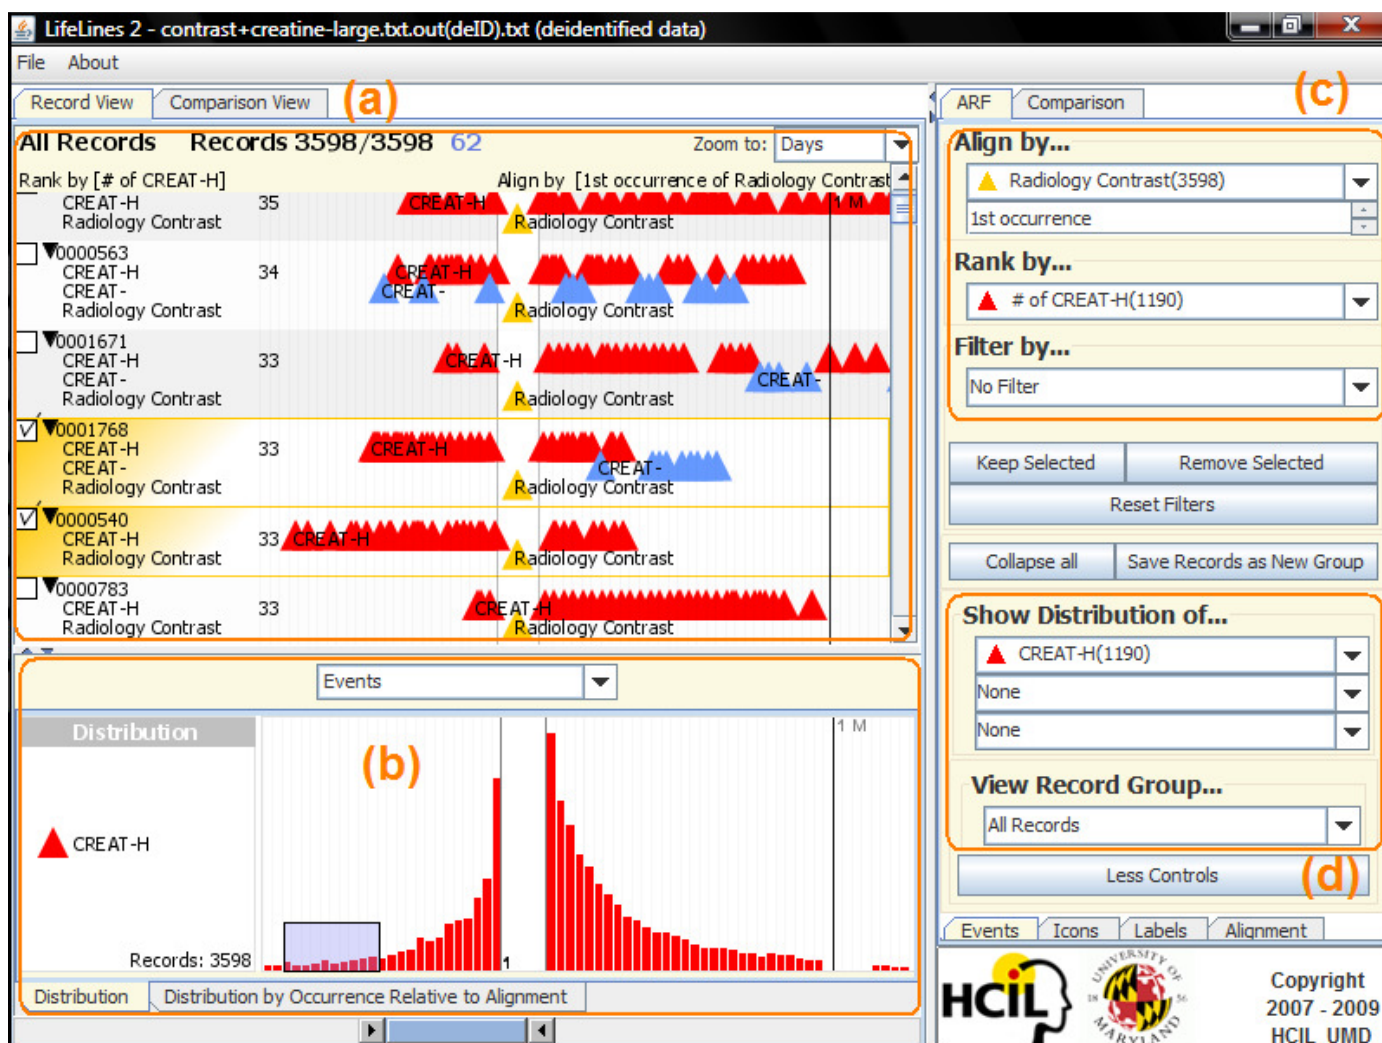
LifeLines 2 - contrast+creatine-large.txt.out(deID).txt (deidentified data)

File About

Record View Comparison View (a)

All Records Records 3598/3598 62 Zoom to: Days

Rank by [# of CREAT-H] Align by [1st occurrence of Radiology Contrast]

CREAT-H
Radiology Contrast 35 CREAT-H Radiology Contrast 1 M

0000563
CREAT-H
CREAT-
Radiology Contrast 34 CREAT-H CREAT- Radiology Contrast

0001671
CREAT-H
CREAT-
Radiology Contrast 33 CREAT-H CREAT- Radiology Contrast

0001768
CREAT-H
CREAT-
Radiology Contrast 33 CREAT-H CREAT- Radiology Contrast

0000540
CREAT-H
Radiology Contrast 33 CREAT-H Radiology Contrast

0000783
CREAT-H
Radiology Contrast 33 CREAT-H Radiology Contrast

Events

Distribution (b) 1 M

CREAT-H

Records: 3598 1

Distribution Distribution by Occurrence Relative to Alignment

ARF Comparison (c)

Align by...
Radiology Contrast(3598)
1st occurrence

Rank by...
# of CREAT-H(1190)

Filter by...
No Filter

Keep Selected Remove Selected
Reset Filters

Collapse all Save Records as New Group

Show Distribution of...
CREAT-H(1190)
None
None

View Record Group...
All Records

Less Controls (d)

Events Icons Labels Alignment

HCIL UNIVERSITY OF MARYLAND 18 56

Copyright 2007 - 2009 HCIL UMD